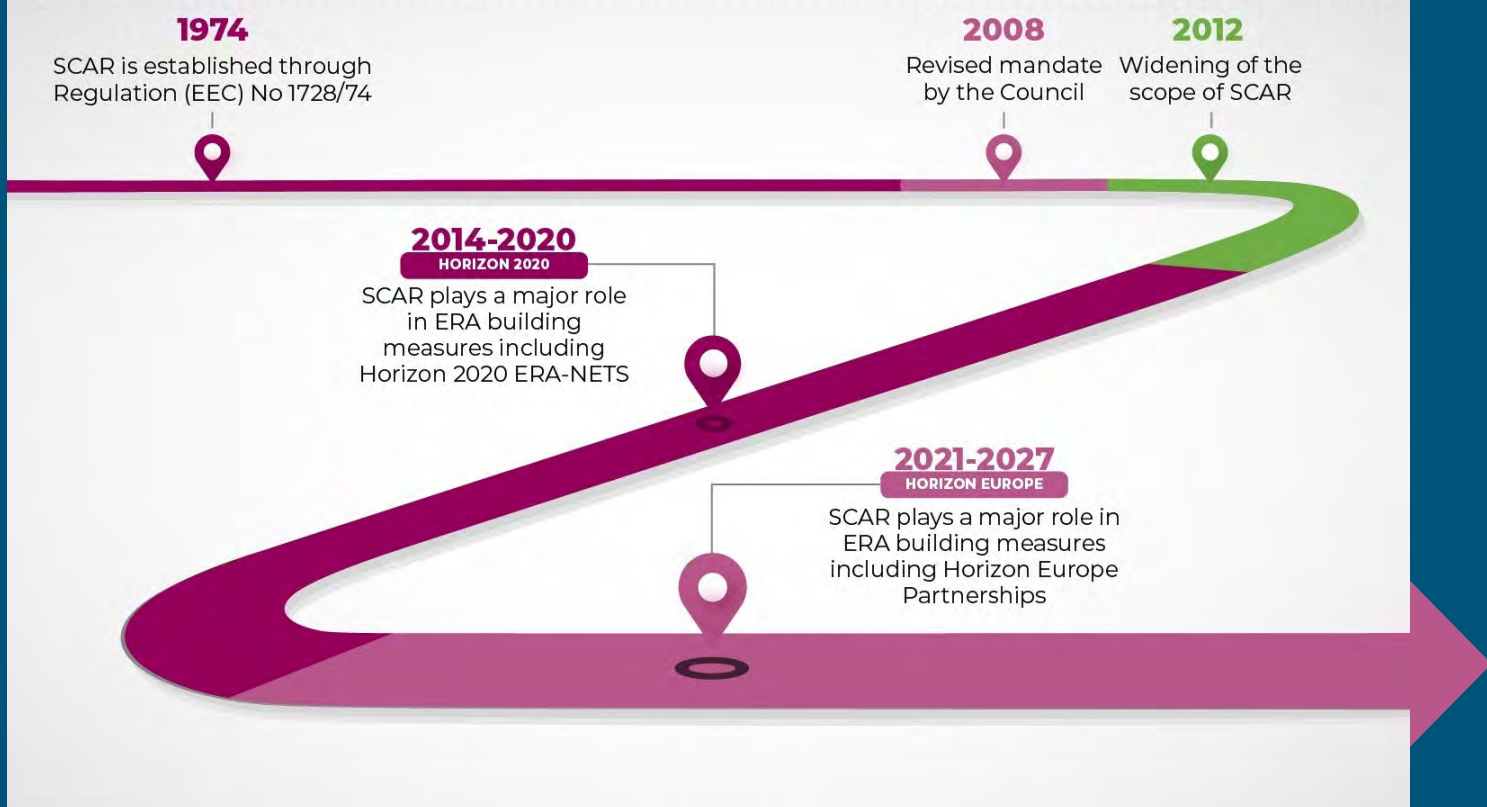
1974
SCAR is established through Regulation (EEC) No 1728/74

2008
Revised mandate by the Council

2012
Widening of the scope of SCAR

2014-2020
HORIZON 2020
SCAR plays a major role in ERA building measures including Horizon 2020 ERA-NETS

2021-2027
HORIZON EUROPE
SCAR plays a major role in ERA building measures including Horizon Europe Partnerships